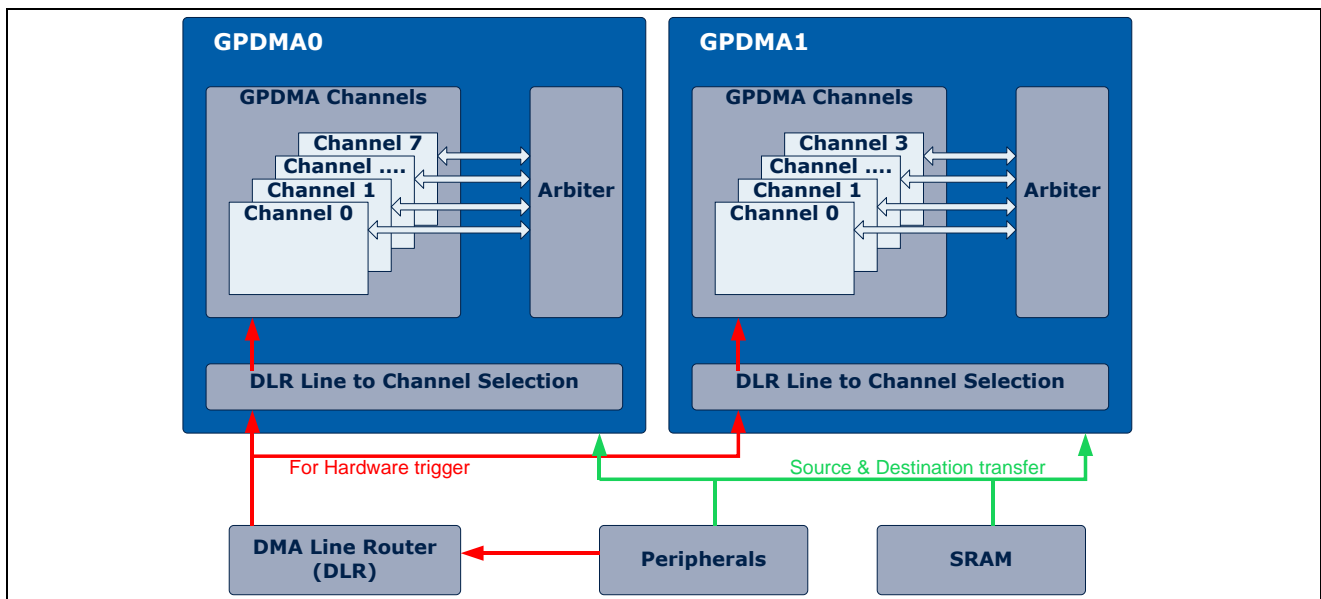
GPDMA0

GPDMA Channels

Channel 7
Channel ....
Channel 1
Channel 0

Arbiter

DLR Line to Channel Selection

GPDMA1

GPDMA Channels

Channel 3
Channel ....
Channel 1
Channel 0

Arbiter

DLR Line to Channel Selection

For Hardware trigger

Source & Destination transfer

DMA Line Router (DLR)

Peripherals

SRAM